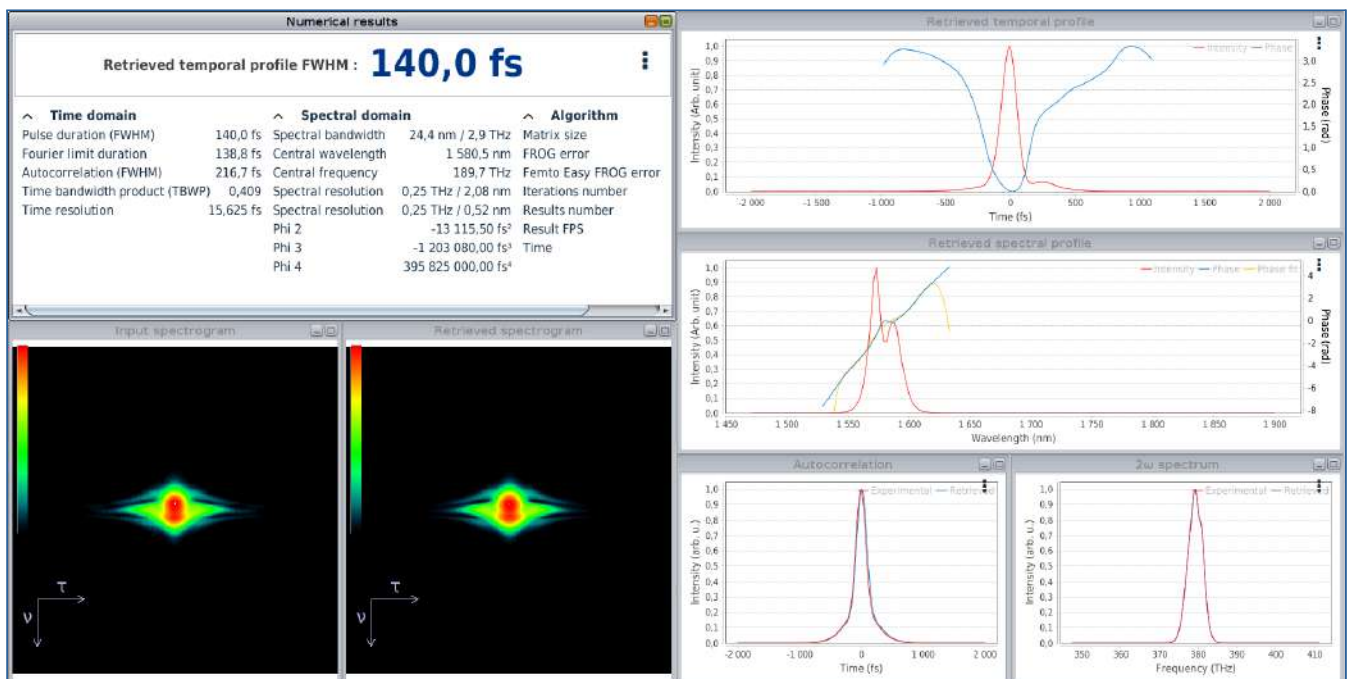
Numerical results

Retrieved temporal profile FWHM : 140,0 fs

Time domain
Pulse duration (FWHM) 140,0 fs
Fourier limit duration 138,8 fs
Autocorrelation (FWHM) 216,7 fs
Time bandwidth product (TBWP) 0,409
Time resolution 15,625 fs

Spectral domain
Spectral bandwidth 24,4 nm / 2,9 THz
Central wavelength 1 580,5 nm
Central frequency 189,7 THz
Spectral resolution 0,25 THz / 2,08 nm
Spectral resolution 0,25 THz / 0,52 nm
Phi 2 -13 115,50 fs²
Phi 3 -1 203 080,00 fs³
Phi 4 395 825 000,00 fs⁴

Algorithm
Matrix size
FROG error
Femto Easy FROG error
Iterations number
Results number
Result FPS
Time

Input spectrogram
τ
ν

Retrieved spectrogram
τ
ν

Retrieved temporal profile
Intensity Phase
Intensity (Arb. unit)
1,0 0,9 0,8 0,7 0,6 0,5 0,4 0,3 0,2 0,1 0,0
-2 000 -1 500 -1 000 -500 0 500 1 000 1 500 2 000
Time (fs)
Phase (rad)
3,0 2,5 2,0 1,5 1,0 0,5 0,0

Retrieved spectral profile
Intensity Phase Phase fit
Intensity (Arb. unit)
1,0 0,9 0,8 0,7 0,6 0,5 0,4 0,3 0,2 0,1 0,0
1 450 1 500 1 550 1 600 1 650 1 700 1 750 1 800 1 850 1 900
Wavelength (nm)
Phase (rad)
4 2 0 -2 -4 -6 -8

Autocorrelation
Experimental Retrieved
Intensity (arb. u.)
1,0 0,9 0,8 0,7 0,6 0,5 0,4 0,3 0,2 0,1 0,0
-2 000 -1 000 0 1 000 2 000
Time (fs)

2ω spectrum
Experimental Retrieved
Intensity (arb. u.)
1,0 0,9 0,8 0,7 0,6 0,5 0,4 0,3 0,2 0,1 0,0
350 360 370 380 390 400 410
Frequency (THz)